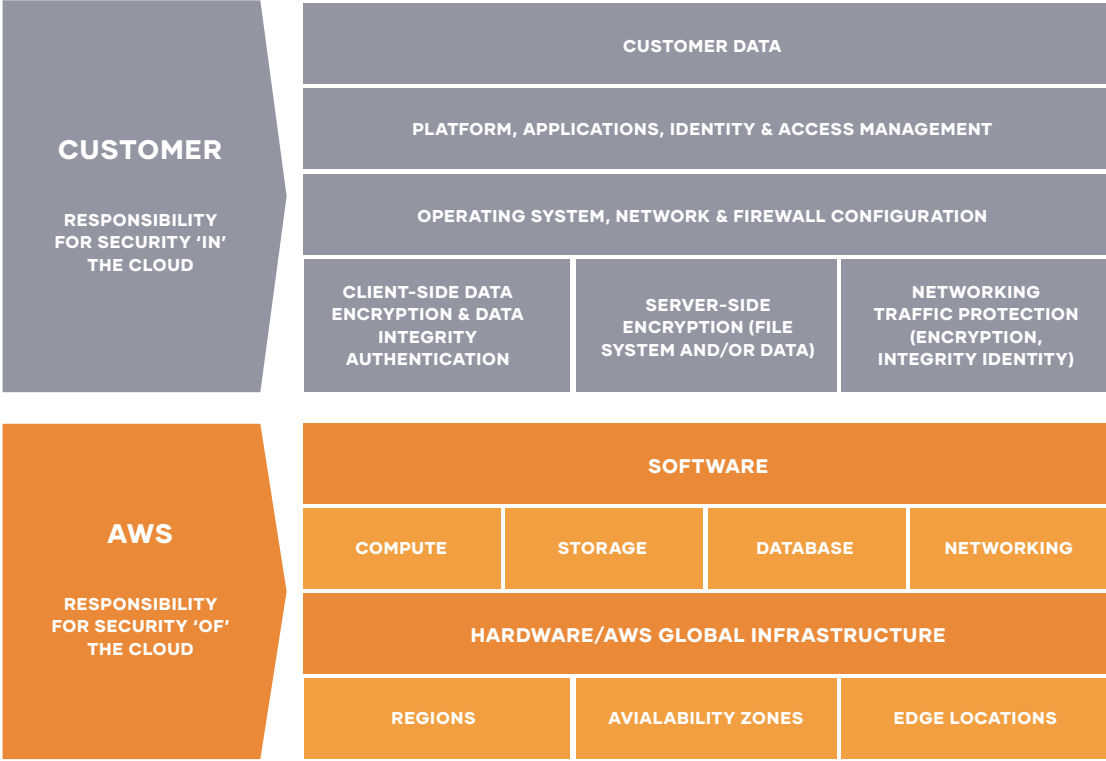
CUSTOMER

RESPONSIBILITY FOR SECURITY 'IN' THE CLOUD

CUSTOMER DATA

PLATFORM, APPLICATIONS, IDENTITY & ACCESS MANAGEMENT

OPERATING SYSTEM, NETWORK & FIREWALL CONFIGURATION

CLIENT-SIDE DATA ENCRYPTION & DATA INTEGRITY AUTHENTICATION

SERVER-SIDE ENCRYPTION (FILE SYSTEM AND/OR DATA)

NETWORKING TRAFFIC PROTECTION (ENCRYPTION, INTEGRITY IDENTITY)

AWS

RESPONSIBILITY FOR SECURITY 'OF' THE CLOUD

SOFTWARE

COMPUTE

STORAGE

DATABASE

NETWORKING

HARDWARE/AWS GLOBAL INFRASTRUCTURE

REGIONS

AVIALABILITY ZONES

EDGE LOCATIONS